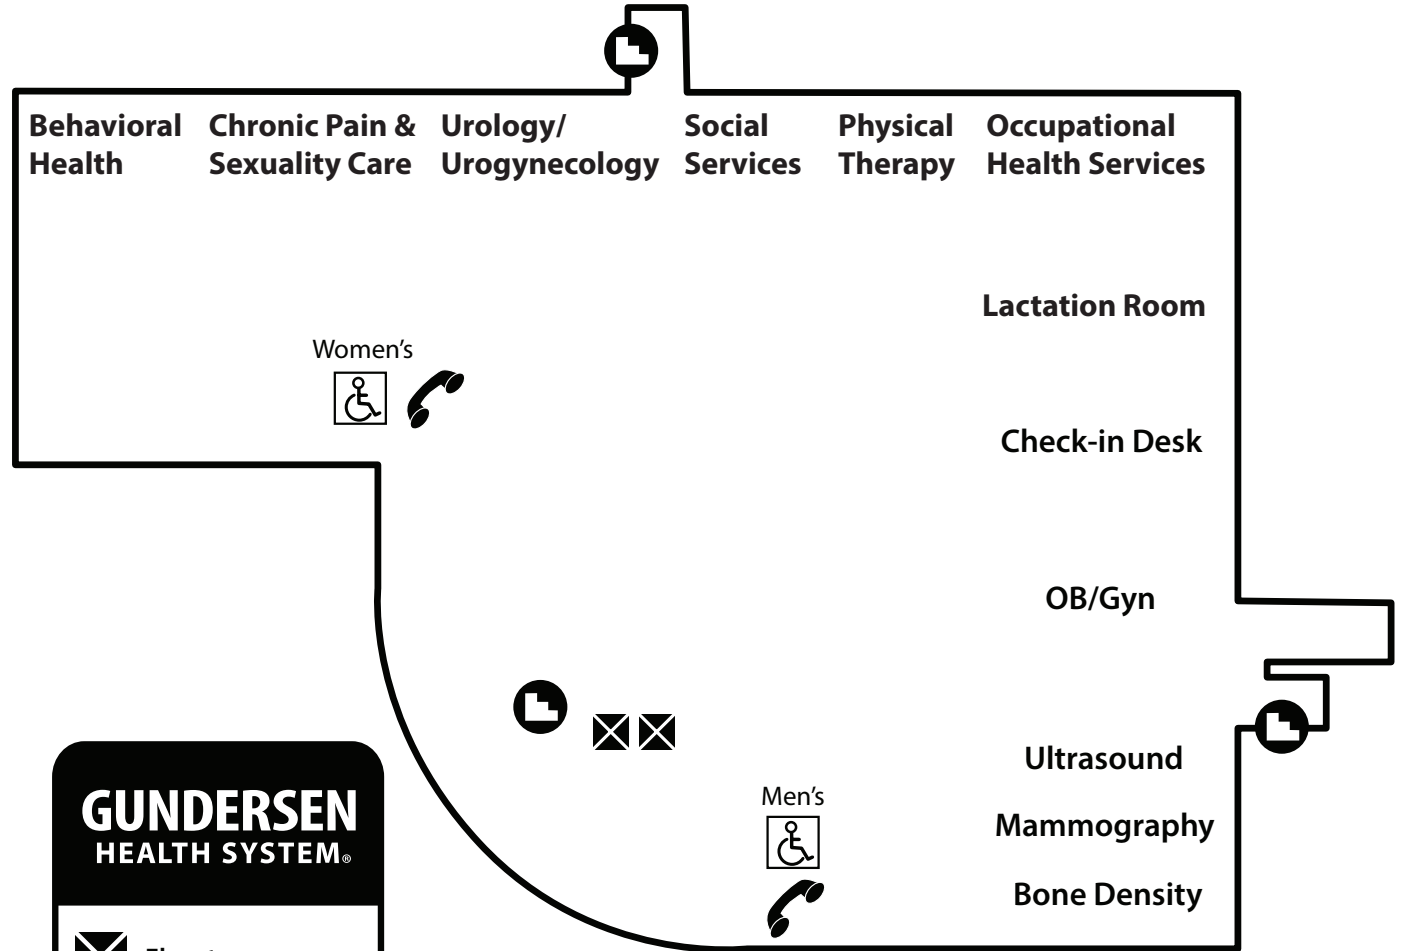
Behavioral Health

Chronic Pain & Sexuality Care

Urology/ Urogynecology

Social Services

Physical Therapy

Occupational Health Services

Lactation Room

Women's

Check-in Desk

OB/Gyn

Ultrasound

Men's

Mammography

Bone Density

GUNDERSEN
HEALTH SYSTEM®

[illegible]